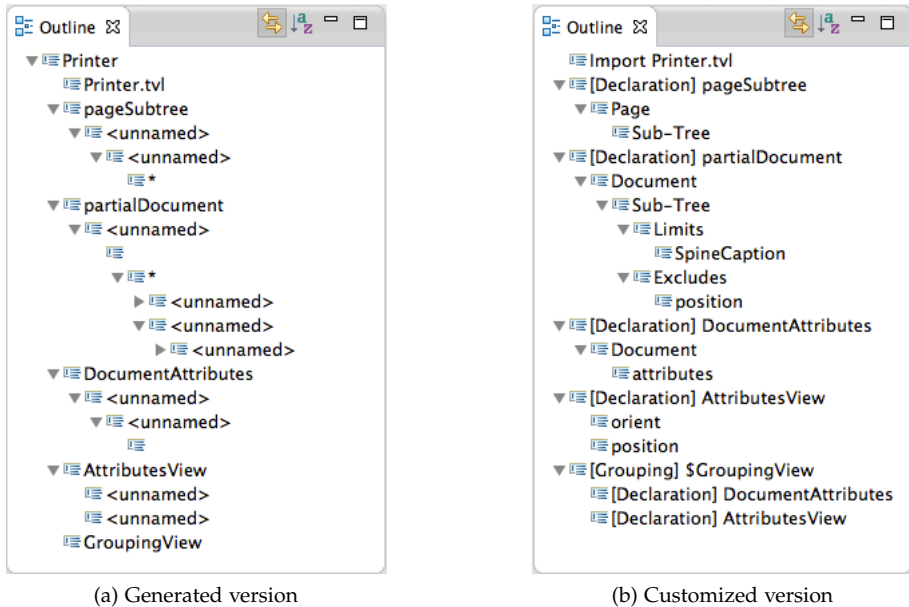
Outline ☒

Printer
Printer.tvl
pageSubtree
<unnamed>
<unnamed>
*
partialDocument
<unnamed>
*
<unnamed>
<unnamed>
<unnamed>
DocumentAttributes
<unnamed>
<unnamed>
AttributesView
<unnamed>
<unnamed>
GroupingView

(a) Generated version

Outline ☒

Import Printer.tvl
[Declaration] pageSubtree
Page
Sub-Tree
[Declaration] partialDocument
Document
Sub-Tree
Limits
SpineCaption
Excludes
position
[Declaration] DocumentAttributes
Document
attributes
[Declaration] AttributesView
orient
position
[Grouping] $GroupingView
[Declaration] DocumentAttributes
[Declaration] AttributesView

(b) Customized version